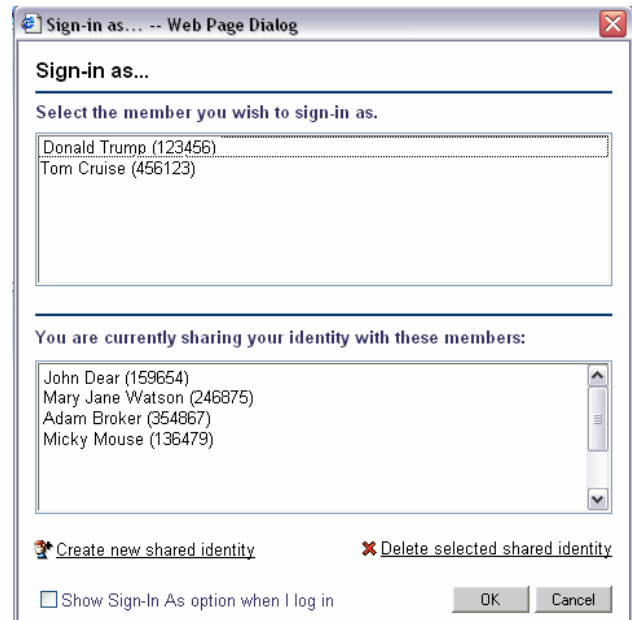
Sign-in as... -- Web Page Dialog

Sign-in as...

Select the member you wish to sign-in as.

Donald Trump (123456)
Tom Cruise (456123)

You are currently sharing your identity with these members:

John Dear (159654)
Mary Jane Watson (246875)
Adam Broker (354867)
Micky Mouse (136479)

Create new shared identity

Delete selected shared identity

Show Sign-In As option when I log in

OK

Cancel